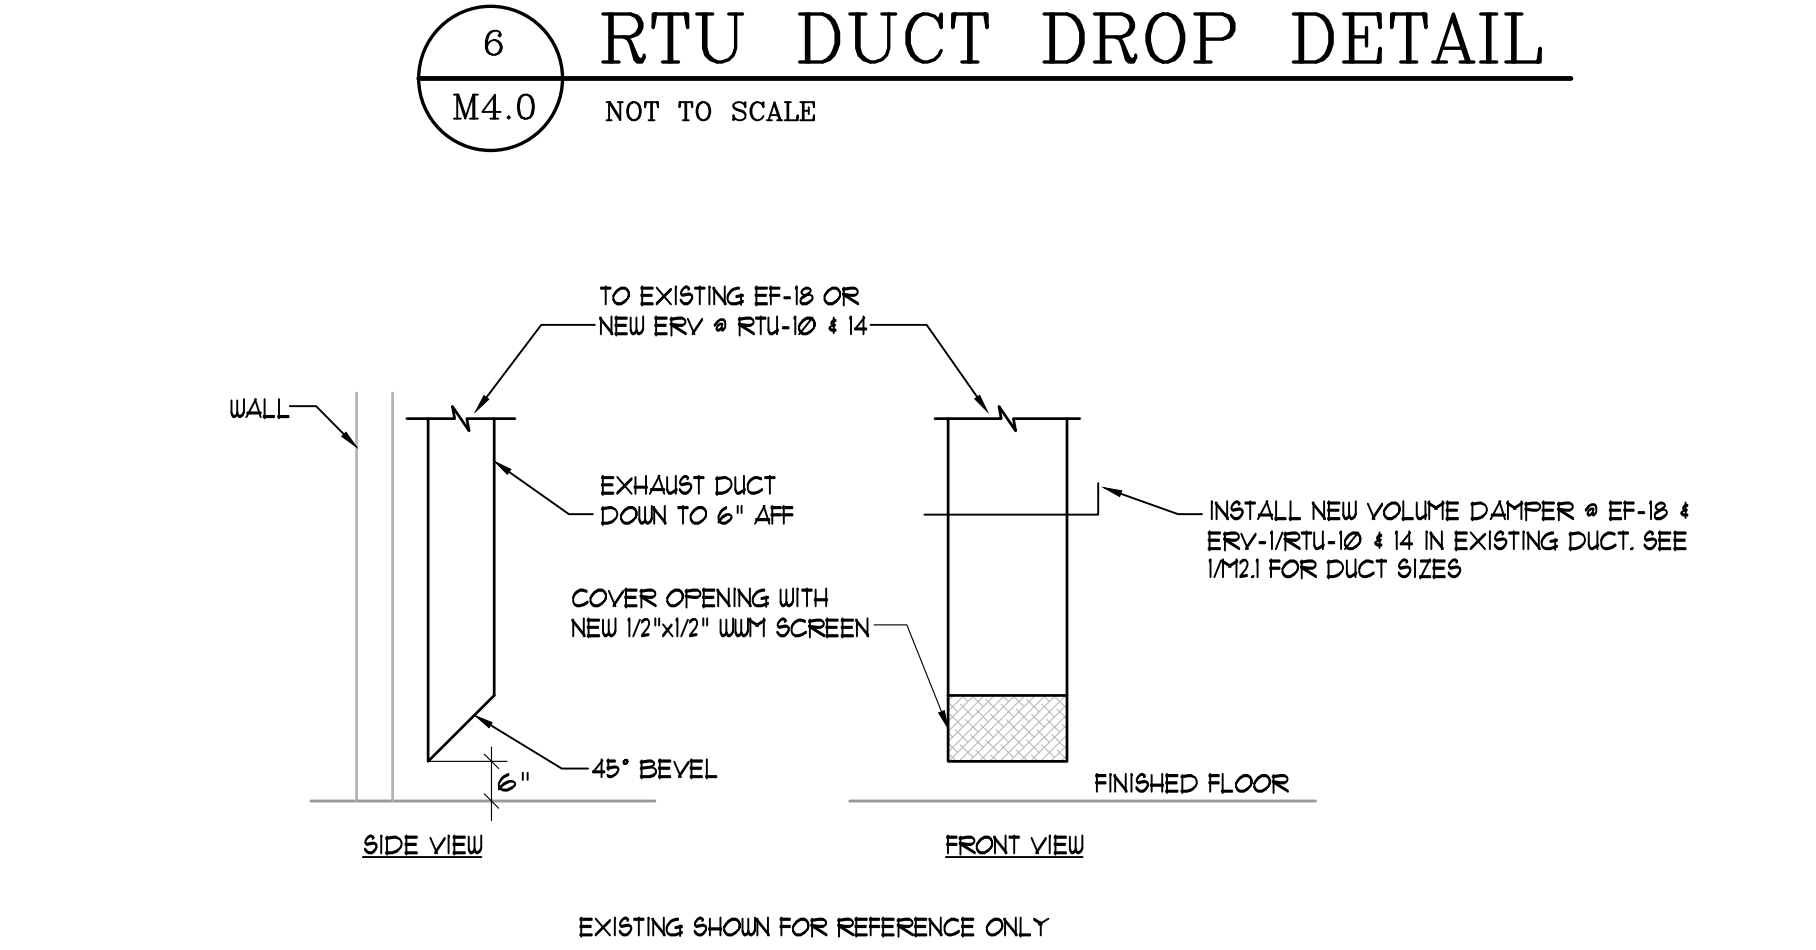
6

M4.0

RTU DUCT DROP DETAIL

NOT TO SCALE

TO EXISTING EF-18 OR NEW ERV @ RTU-10 & 14

WALL

EXHAUST DUCT DOWN TO 6" AFF

INSTALL NEW VOLUME DAMPER @ EF-18 & ERV-1/RTU-10 & 14 IN EXISTING DUCT. SEE 1/M2.1 FOR DUCT SIZES

COVER OPENING WITH NEW 1/2"x1/2" WWM SCREEN

45° BEVEL

6"

FINISHED FLOOR

SIDE VIEW

FRONT VIEW

EXISTING SHOWN FOR REFERENCE ONLY